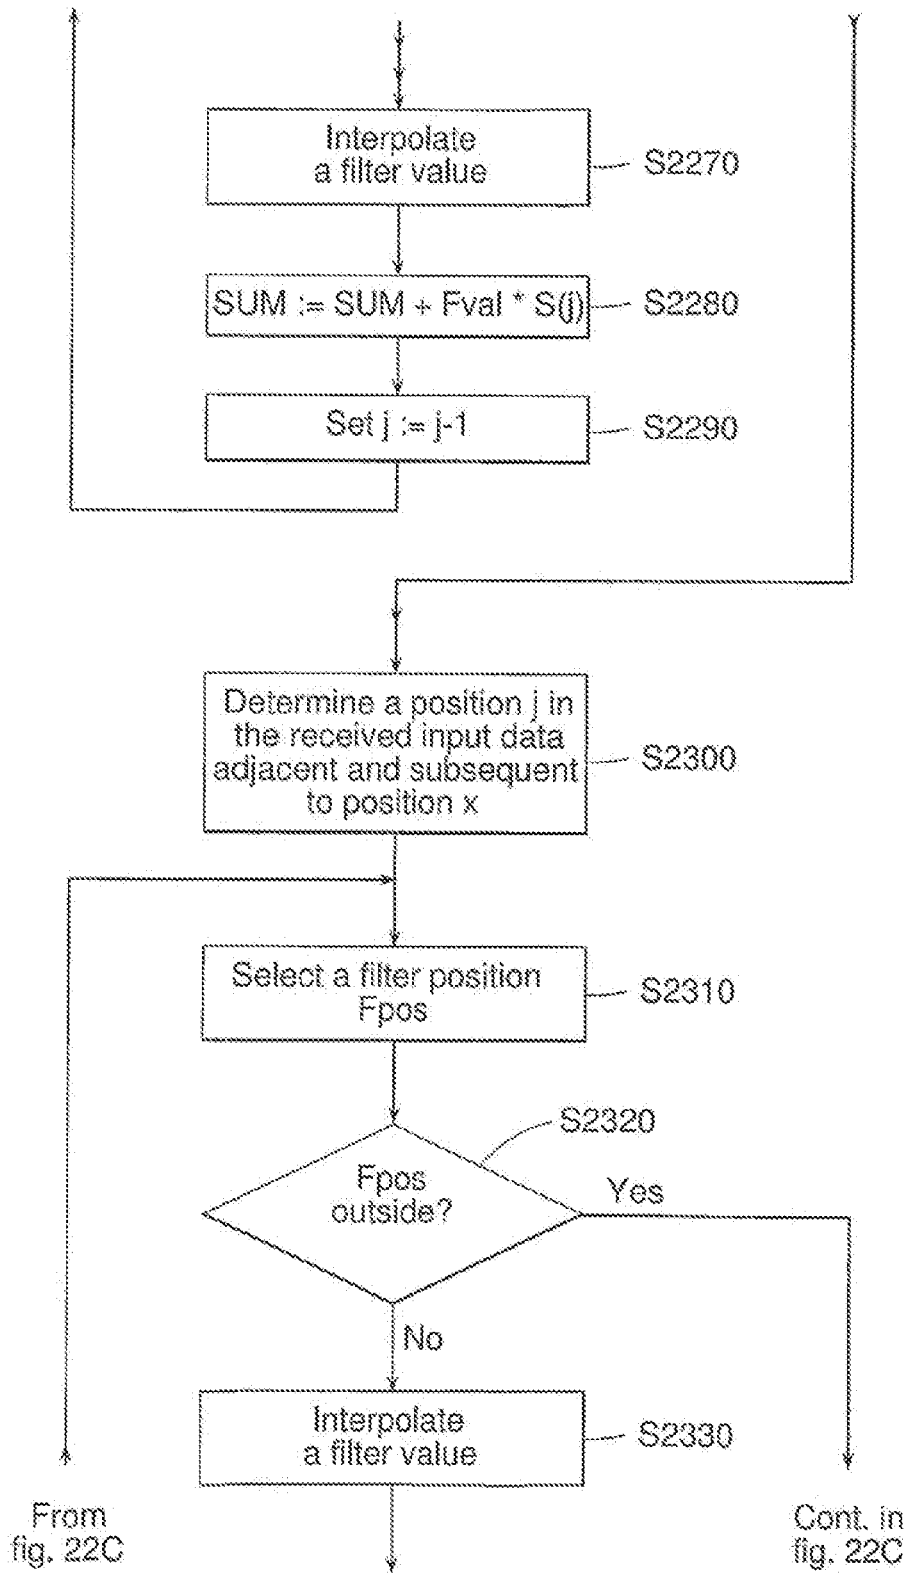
Interpolate a filter value

S2270

SUM := SUM + Fval * S(j)

S2280

Set j := j-1

S2290

Determine a position j in the received input data adjacent and subsequent to position x

S2300

Select a filter position Fpos

S2310

S2320

Fpos outside?

Yes

No

Interpolate a filter value

S2330

From fig. 22C

Cont. in fig. 22C